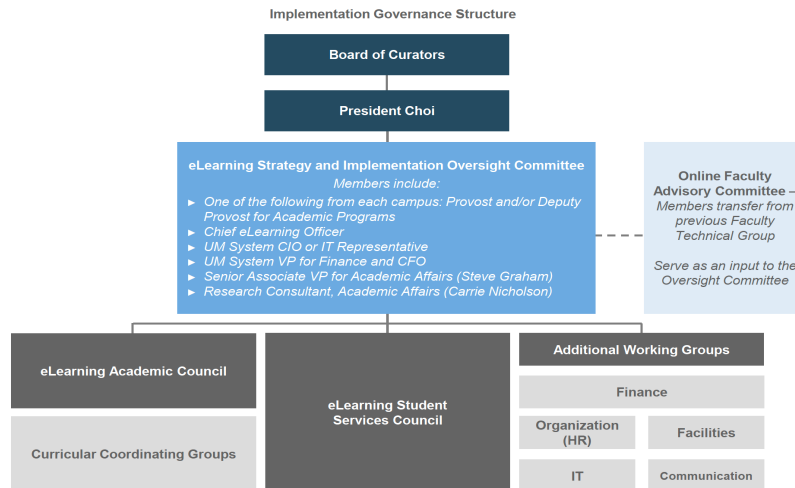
Implementation Governance Structure

Board of Curators

President Choi

eLearning Strategy and Implementation Oversight Committee
Members include:
► One of the following from each campus: Provost and/or Deputy Provost for Academic Programs
► Chief eLearning Officer
► UM System CIO or IT Representative
► UM System VP for Finance and CFO
► Senior Associate VP for Academic Affairs (Steve Graham)
► Research Consultant, Academic Affairs (Carrie Nicholson)

Online Faculty Advisory Committee – Members transfer from previous Faculty Technical Group

Serve as an input to the Oversight Committee

eLearning Academic Council

Curricular Coordinating Groups

eLearning Student Services Council

Additional Working Groups

Finance

Organization (HR)

Facilities

IT

Communication